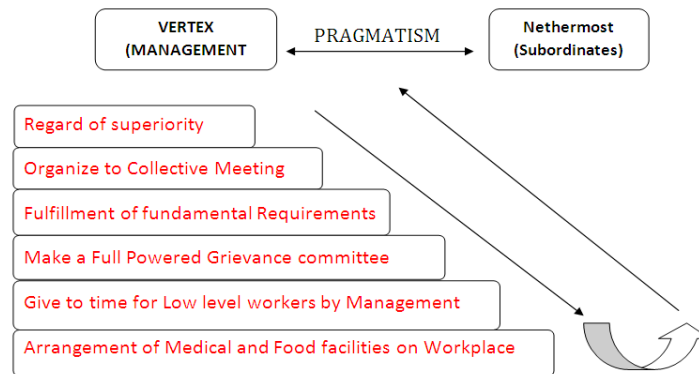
VERTEX (MANAGEMENT

PRAGMATISM

Nethermost (Subordinates)

Regard of superiority

Organize to Collective Meeting

Fulfillment of fundamental Requirements

Make a Full Powered Grievance committee

Give to time for Low level workers by Management

Arrangement of Medical and Food facilities on Workplace